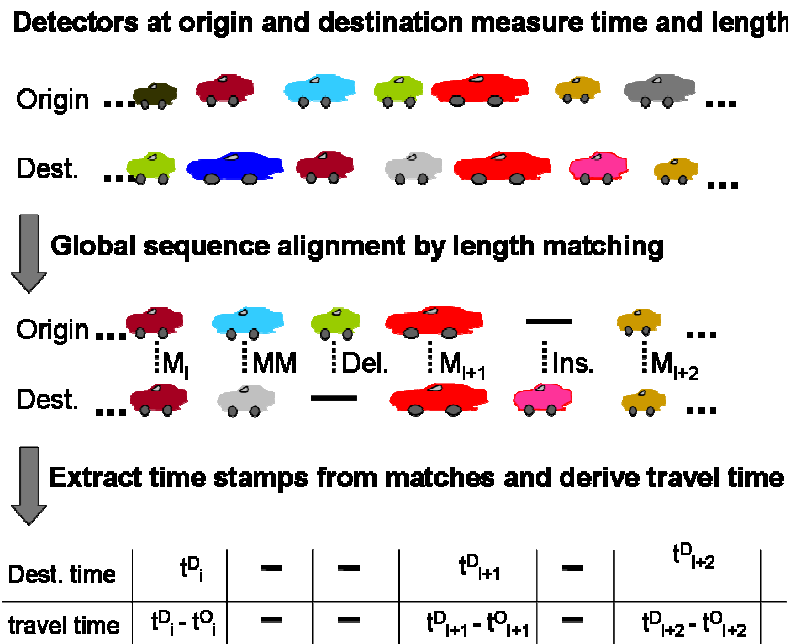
Detectors at origin and destination measure time and length

Origin ...

Dest. ...

Global sequence alignment by length matching

Origin ... — ...

$M_I$ MM Del. $M_{I+1}$ Ins. $M_{I+2}$

Dest. ... — ...

Extract time stamps from matches and derive travel time

| Dest. time | $t^{D}_{i}$ | — | — | $t^{D}_{I+1}$ | — | $t^{D}_{I+2}$ |
|---|---|---|---|---|---|---|
| travel time | $t^{D}_{i}$ - $t^{O}_{i}$ | — | — | $t^{D}_{I+1}$ - $t^{O}_{I+1}$ | — | $t^{D}_{I+2}$ - $t^{O}_{I+2}$ |